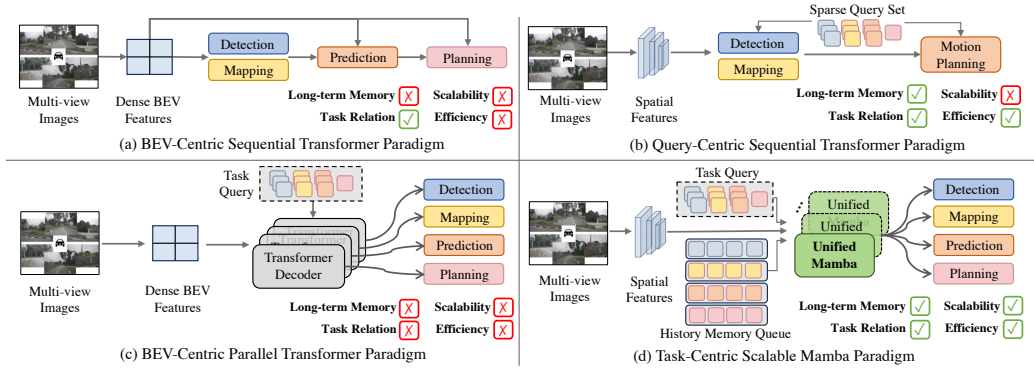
Multi-view Images

Dense BEV Features

Detection

Mapping

Prediction

Planning

Long-term Memory ✗ Scalability ✗

Task Relation ✓ Efficiency ✗

(a) BEV-Centric Sequential Transformer Paradigm

Sparse Query Set

Multi-view Images

Spatial Features

Detection

Mapping

Motion Planning

Long-term Memory ✓ Scalability ✗

Task Relation ✓ Efficiency ✓

(b) Query-Centric Sequential Transformer Paradigm

Task Query

Multi-view Images

Dense BEV Features

Transformer Decoder

Detection

Mapping

Prediction

Planning

Long-term Memory ✗ Scalability ✗

Task Relation ✗ Efficiency ✗

(c) BEV-Centric Parallel Transformer Paradigm

Task Query

Multi-view Images

Spatial Features

History Memory Queue

Unified

Unified

Unified Mamba

Detection

Mapping

Prediction

Planning

Long-term Memory ✓ Scalability ✓

Task Relation ✓ Efficiency ✓

(d) Task-Centric Scalable Mamba Paradigm